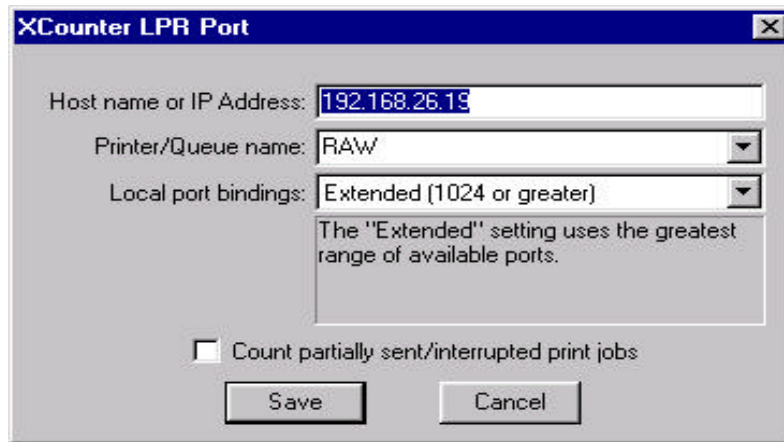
XCounter LPR Port

Host name or IP Address: 192.168.26.19

Printer/Queue name: RAW

Local port bindings: Extended (1024 or greater)

The "Extended" setting uses the greatest range of available ports.

Count partially sent/interrupted print jobs

Save

Cancel